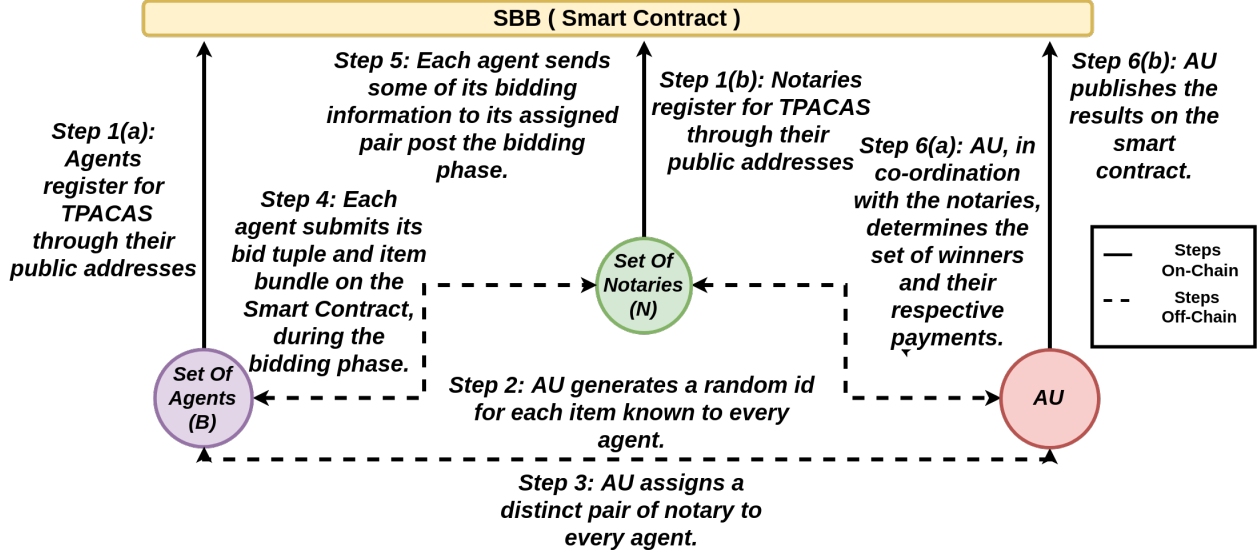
SBB ( Smart Contract )

Step 1(a): Agents register for TPACAS through their public addresses

Step 5: Each agent sends some of its bidding information to its assigned pair post the bidding phase.

Step 1(b): Notaries register for TPACAS through their public addresses

Step 6(b): AU publishes the results on the smart contract.

Step 6(a): AU, in co-ordination with the notaries, determines the set of winners and their respective payments.

Step 4: Each agent submits its bid tuple and item bundle on the Smart Contract, during the bidding phase.

Set Of Notaries (N)

Steps On-Chain

Steps Off-Chain

Set Of Agents (B)

Step 2: AU generates a random id for each item known to every agent.

AU

Step 3: AU assigns a distinct pair of notary to every agent.